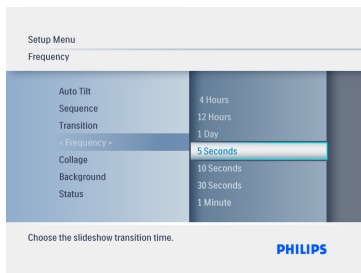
Setup Menu
Frequency

Auto Tilt
Sequence
Transition
< Frequency >
Collage
Background
Status

4 Hours
12 Hours
1 Day
5 Seconds
10 Seconds
30 Seconds
1 Minute

Choose the slideshow transition time.

PHILIPS